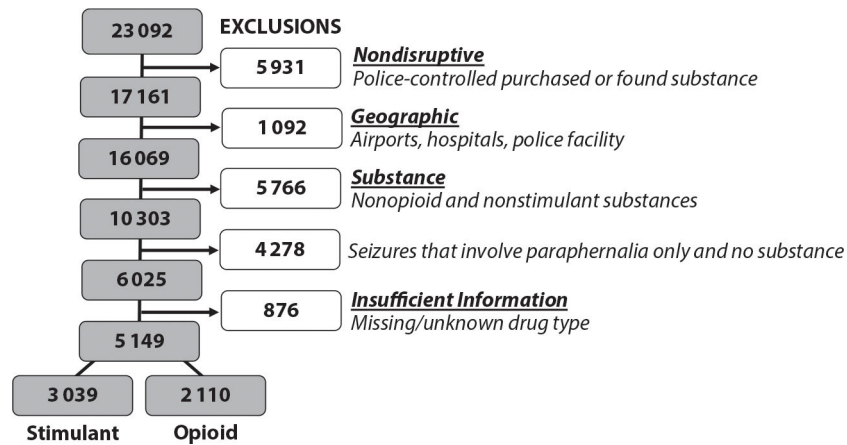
23 092

EXCLUSIONS

5 931 Nondisruptive
Police-controlled purchased or found substance

17 161

1 092 Geographic
Airports, hospitals, police facility

16 069

5 766 Substance
Nonopioid and nonstimulant substances

10 303

4 278 Seizures that involve paraphernalia only and no substance

6 025

876 Insufficient Information
Missing/unknown drug type

5 149

3 039
Stimulant

2 110
Opioid